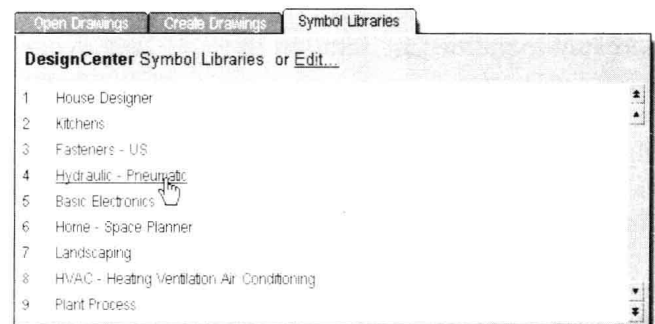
Open Drawings
Create Drawings
Symbol Libraries

DesignCenter Symbol Libraries or Edit...

1 House Designer
2 Kitchens
3 Fasteners - US
4 Hydraulic - Pneumatic
5 Basic Electronics
6 Home - Space Planner
7 Landscaping
8 HVAC - Heating Ventilation Air Conditioning
9 Plant Process